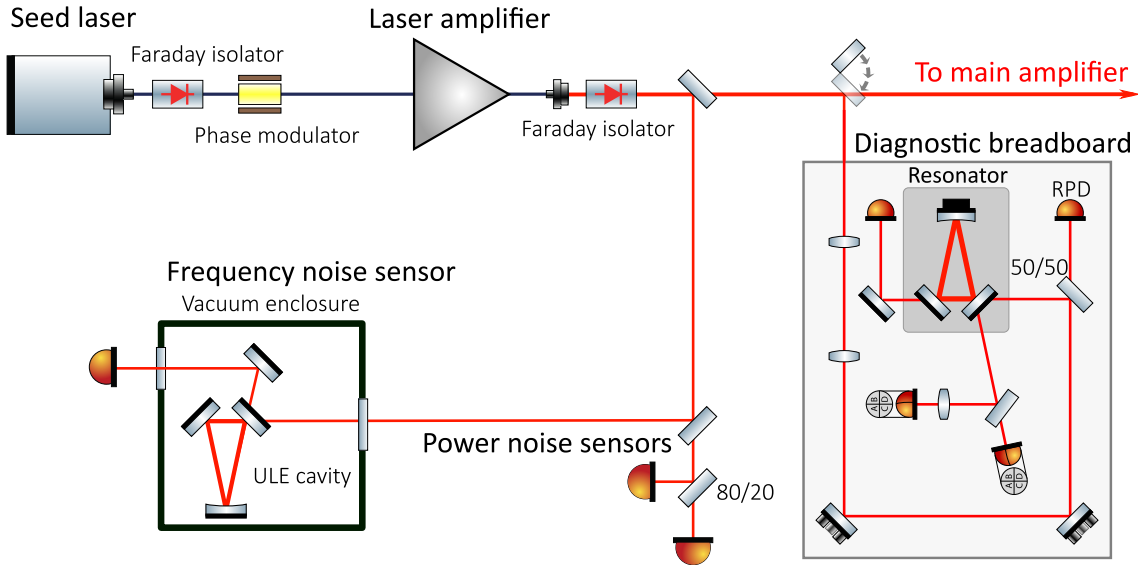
Seed laser
Faraday isolator
Phase modulator
Laser amplifier
Faraday isolator
To main amplifier
Diagnostic breadboard
Resonator
RPD
50/50
Frequency noise sensor
Vacuum enclosure
ULE cavity
Power noise sensors
80/20
A B C D
A B C D